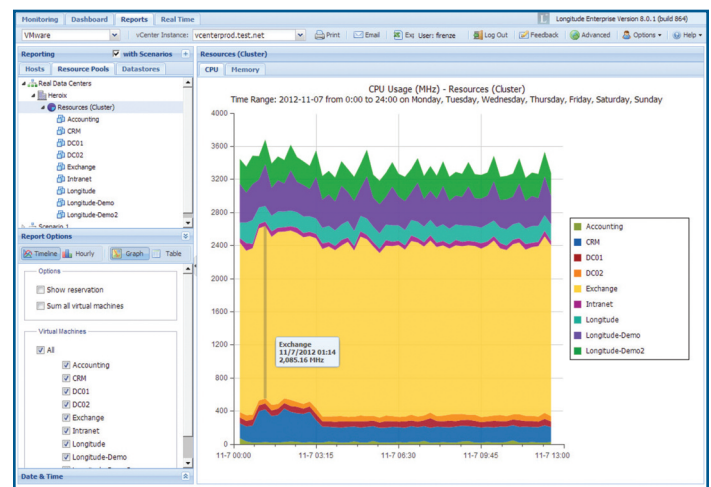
Monitoring Dashboard Reports Real Time

Longitude Enterprise Version 8.0.1 (build 864)

VMware vCenter Instance: vcenterprod.test.net Print Email Exp User: firenze Log Out Feedback Advanced Options Help

Reporting with Scenarios

Hosts Resource Pools Datastores

Real Data Centers
Heroix
Resources (Cluster)
Accounting
CRM
DC01
DC02
Exchange
Intranet
Longitude
Longitude-Demo
Longitude-Demo2
Scenario 1

Report Options

Timeline Hourly Graph Table

Options
Show reservation
Sum all virtual machines

Virtual Machines
All
Accounting
CRM
DC01
DC02
Exchange
Intranet
Longitude
Longitude-Demo

Date & Time

Resources (Cluster)

CPU Memory

CPU Usage (MHz) - Resources (Cluster)
Time Range: 2012-11-07 from 0:00 to 24:00 on Monday, Tuesday, Wednesday, Thursday, Friday, Saturday, Sunday

4000
3600
3200
2800
2400
2000
1600
1200
800
400
0

Exchange
11/7/2012 01:14
2,085.16 MHz

11-7 00:00 11-7 03:15 11-7 06:30 11-7 09:45 11-7 13:00

Accounting
CRM
DC01
DC02
Exchange
Intranet
Longitude
Longitude-Demo
Longitude-Demo2